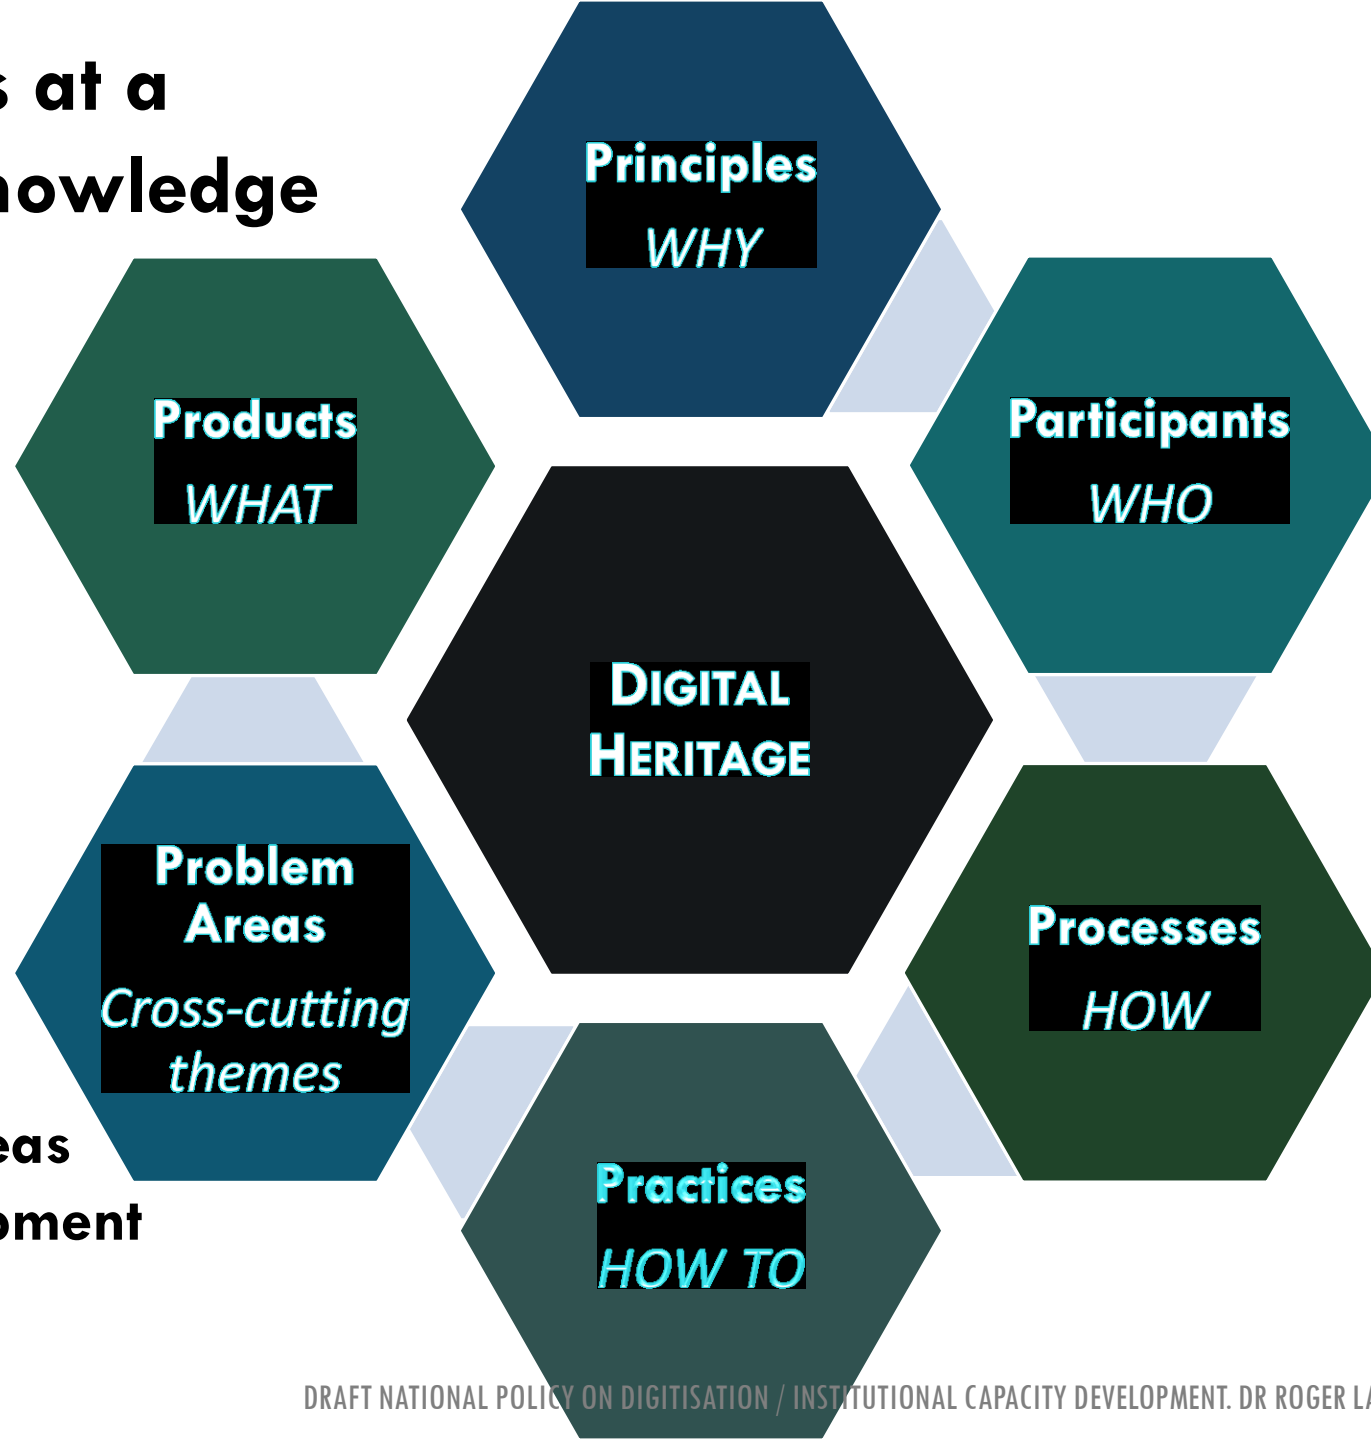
s at a
nowledge

eas
oment

Principles
WHY

Products
WHAT

Participants
WHO

DIGITAL
HERITAGE

Problem
Areas
Cross-cutting
themes

Processes
HOW

Practices
HOW TO

DRAFT NATIONAL POLICY ON DIGITISATION / INSTITUTIONAL CAPACITY DEVELOPMENT. DR ROGER LA